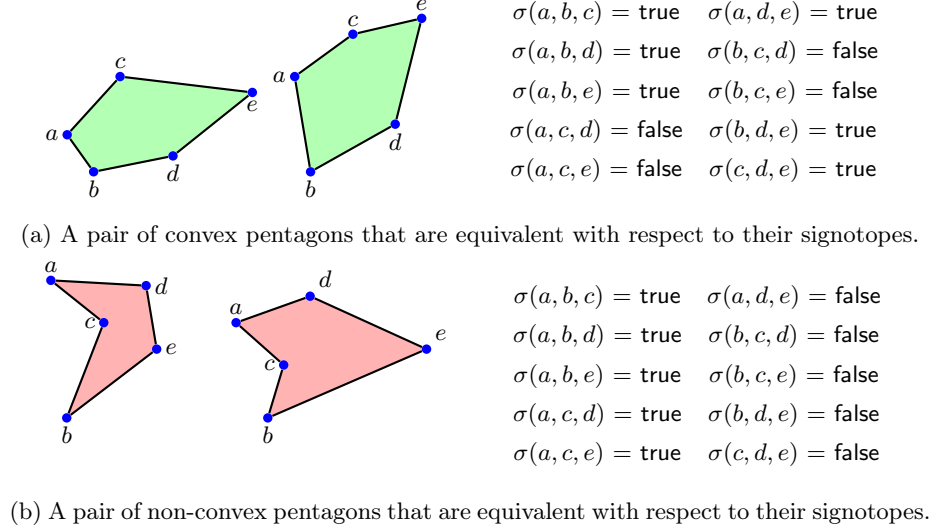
$c$ $e$ $a$ $e$ $a$ $b$ $d$

$c$ $d$ $b$

$\sigma(a,b,c) = \text{true}$ $\sigma(a,d,e) = \text{true}$
$\sigma(a,b,d) = \text{true}$ $\sigma(b,c,d) = \text{false}$
$\sigma(a,b,e) = \text{true}$ $\sigma(b,c,e) = \text{false}$
$\sigma(a,c,d) = \text{false}$ $\sigma(b,d,e) = \text{true}$
$\sigma(a,c,e) = \text{false}$ $\sigma(c,d,e) = \text{true}$

(a) A pair of convex pentagons that are equivalent with respect to their signotopes.

$a$ $d$ $c$ $e$ $b$

$d$ $a$ $e$ $c$ $b$

$\sigma(a,b,c) = \text{true}$ $\sigma(a,d,e) = \text{false}$
$\sigma(a,b,d) = \text{true}$ $\sigma(b,c,d) = \text{false}$
$\sigma(a,b,e) = \text{true}$ $\sigma(b,c,e) = \text{false}$
$\sigma(a,c,d) = \text{true}$ $\sigma(b,d,e) = \text{false}$
$\sigma(a,c,e) = \text{true}$ $\sigma(c,d,e) = \text{false}$

(b) A pair of non-convex pentagons that are equivalent with respect to their signotopes.